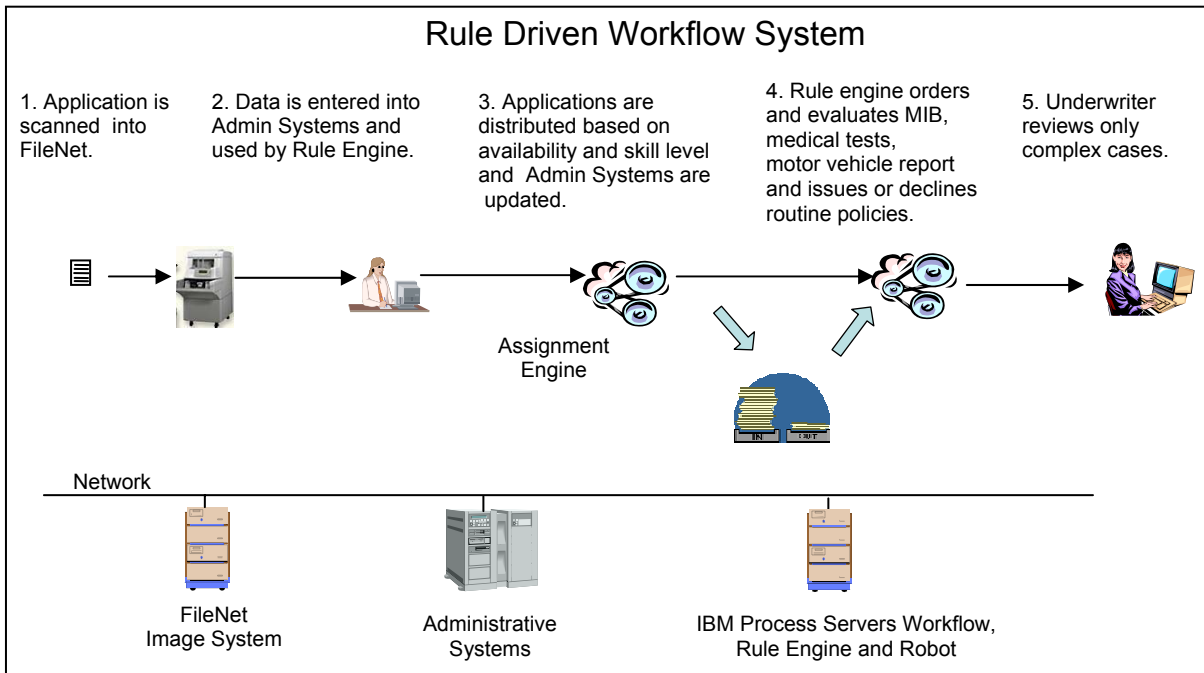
Rule Driven Workflow System

1. Application is scanned into FileNet.

2. Data is entered into Admin Systems and used by Rule Engine.

3. Applications are distributed based on availability and skill level and Admin Systems are updated.

4. Rule engine orders and evaluates MIB, medical tests, motor vehicle report and issues or declines routine policies.

5. Underwriter reviews only complex cases.

Assignment Engine

IN OUT

Network

FileNet Image System

Administrative Systems

IBM Process Servers Workflow, Rule Engine and Robot